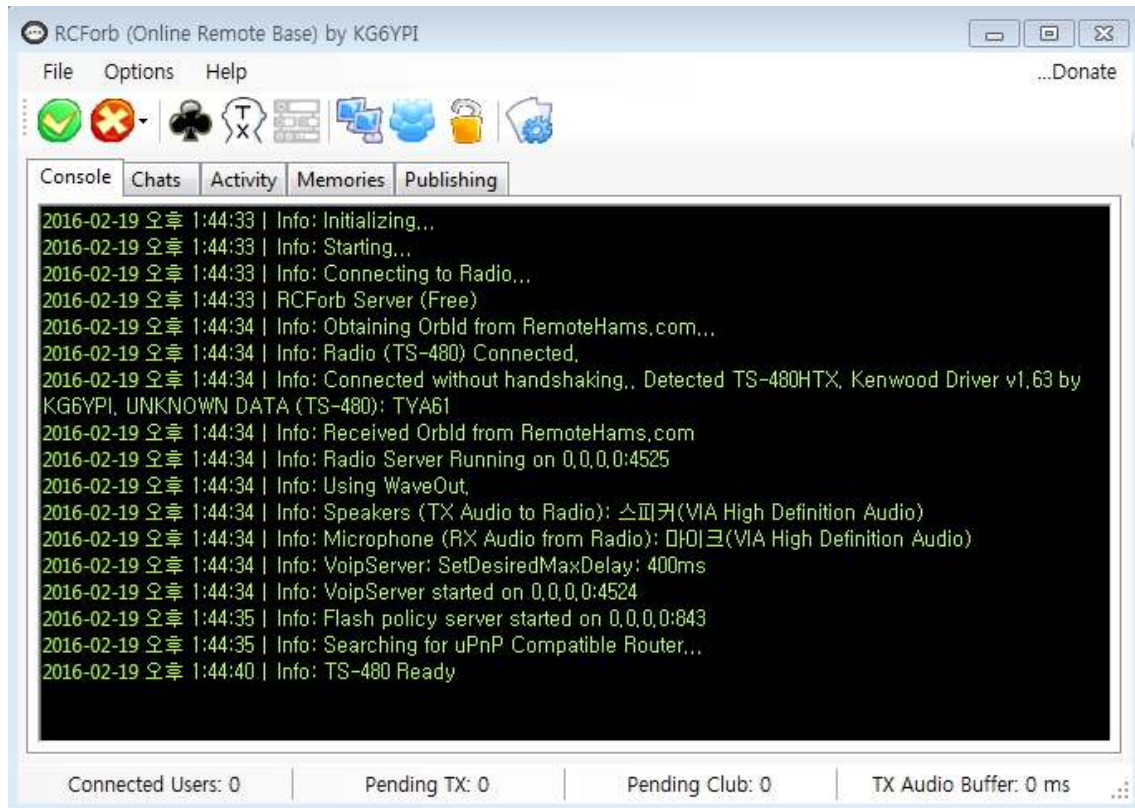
RCForb (Online Remote Base) by KG6YPI

File Options Help ...Donate

Console Chats Activity Memories Publishing

2016-02-19 오후 1:44:33 | Info: Initializing...
2016-02-19 오후 1:44:33 | Info: Starting...
2016-02-19 오후 1:44:33 | Info: Connecting to Radio...
2016-02-19 오후 1:44:33 | RCForb Server (Free)
2016-02-19 오후 1:44:34 | Info: Obtaining OrbId from RemoteHams.com...
2016-02-19 오후 1:44:34 | Info: Radio (TS-480) Connected.
2016-02-19 오후 1:44:34 | Info: Connected without handshaking.. Detected TS-480HTX, Kenwood Driver v1.63 by KG6YPI. UNKNOWN DATA (TS-480): TYA61
2016-02-19 오후 1:44:34 | Info: Received OrbId from RemoteHams.com
2016-02-19 오후 1:44:34 | Info: Radio Server Running on 0.0.0.0:4525
2016-02-19 오후 1:44:34 | Info: Using WaveOut.
2016-02-19 오후 1:44:34 | Info: Speakers (TX Audio to Radio): 스피커(VIA High Definition Audio)
2016-02-19 오후 1:44:34 | Info: Microphone (RX Audio from Radio): 마이크(VIA High Definition Audio)
2016-02-19 오후 1:44:34 | Info: VoipServer: SetDesiredMaxDelay: 400ms
2016-02-19 오후 1:44:34 | Info: VoipServer started on 0.0.0.0:4524
2016-02-19 오후 1:44:35 | Info: Flash policy server started on 0.0.0.0:843
2016-02-19 오후 1:44:35 | Info: Searching for uPnP Compatible Router...
2016-02-19 오후 1:44:40 | Info: TS-480 Ready

Connected Users: 0 | Pending TX: 0 | Pending Club: 0 | TX Audio Buffer: 0 ms